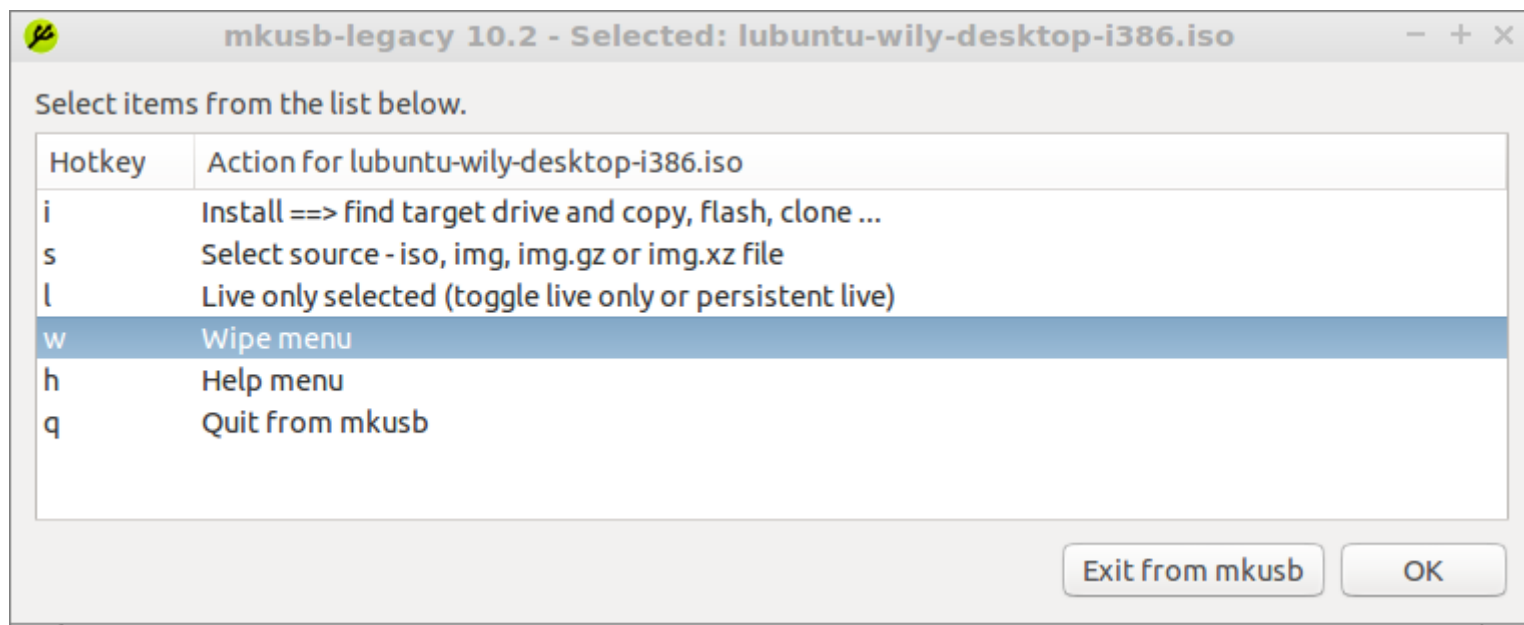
mkusb-legacy 10.2 - Selected: lubuntu-wily-desktop-i386.iso

− + ×

Select items from the list below.

| Hotkey | Action for lubuntu-wily-desktop-i386.iso |
|---|---|
| i | Install ==> find target drive and copy, flash, clone ... |
| s | Select source - iso, img, img.gz or img.xz file |
| l | Live only selected (toggle live only or persistent live) |
| w | Wipe menu |
| h | Help menu |
| q | Quit from mkusb |

Exit from mkusb

OK